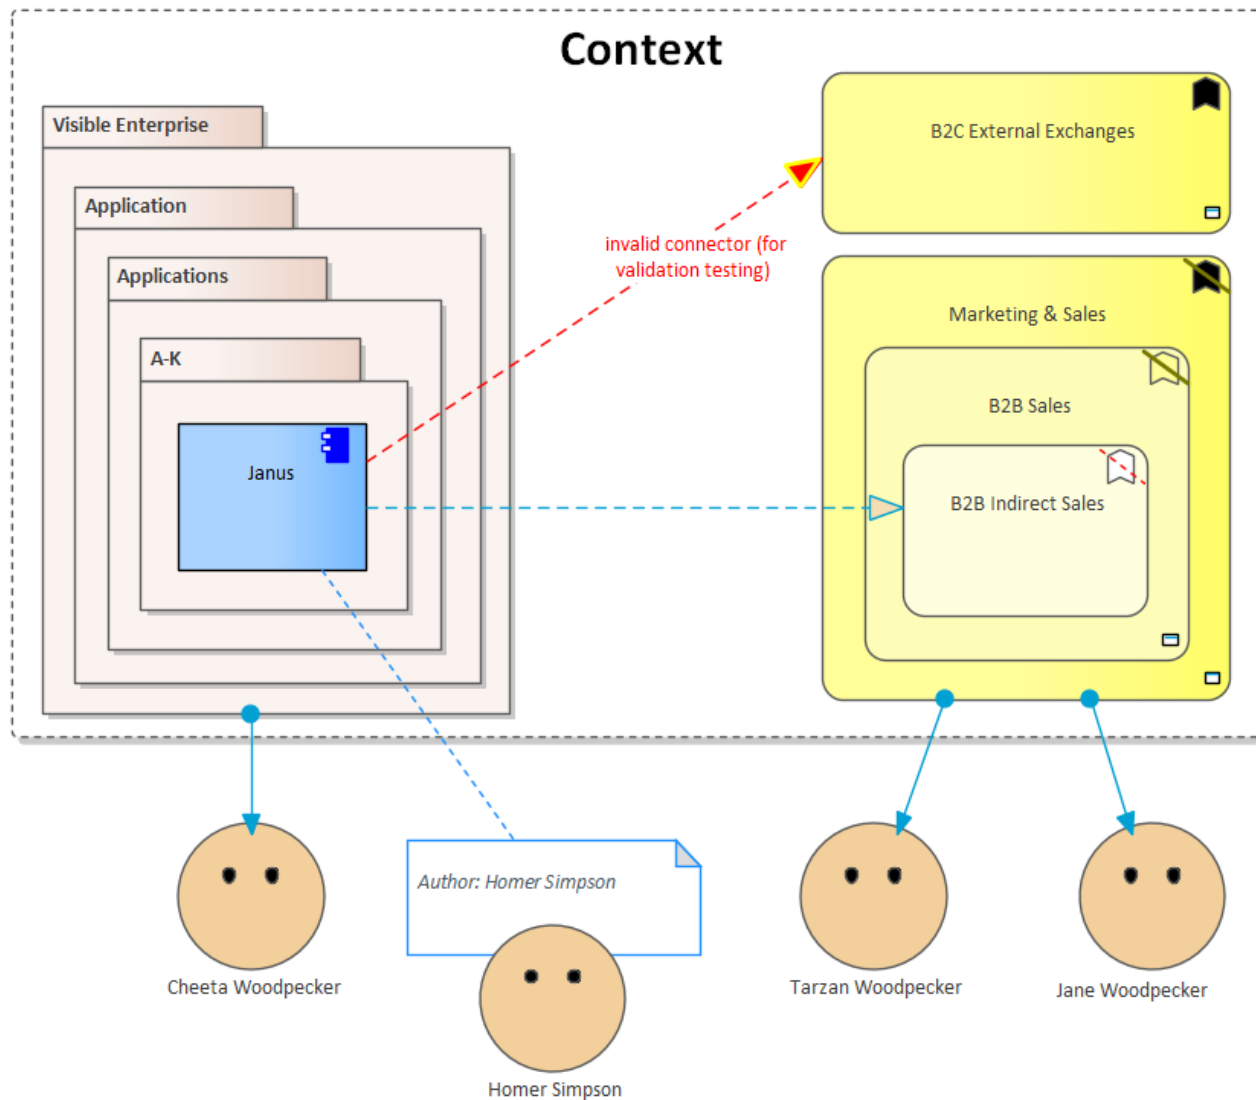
Context

Visible Enterprise

Application

Applications

A-K

Janus

invalid connector (for validation testing)

B2C External Exchanges

Marketing & Sales

B2B Sales

B2B Indirect Sales

Author: Homer Simpson

Cheeta Woodpecker

Homer Simpson

Tarzan Woodpecker

Jane Woodpecker